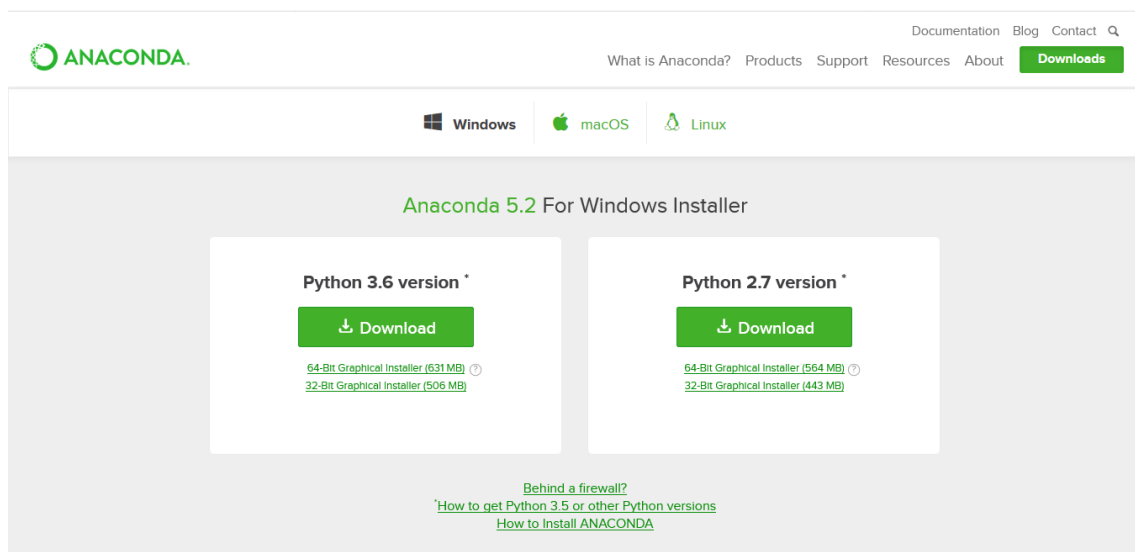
Documentation Blog Contact

ANACONDA.

What is Anaconda? Products Support Resources About Downloads

Windows macOS Linux

Anaconda 5.2 For Windows Installer

Python 3.6 version *

Download

64-Bit Graphical Installer (631 MB) ?
32-Bit Graphical Installer (506 MB)

Python 2.7 version *

Download

64-Bit Graphical Installer (564 MB) ?
32-Bit Graphical Installer (443 MB)

Behind a firewall?
*How to get Python 3.5 or other Python versions
How to Install ANACONDA